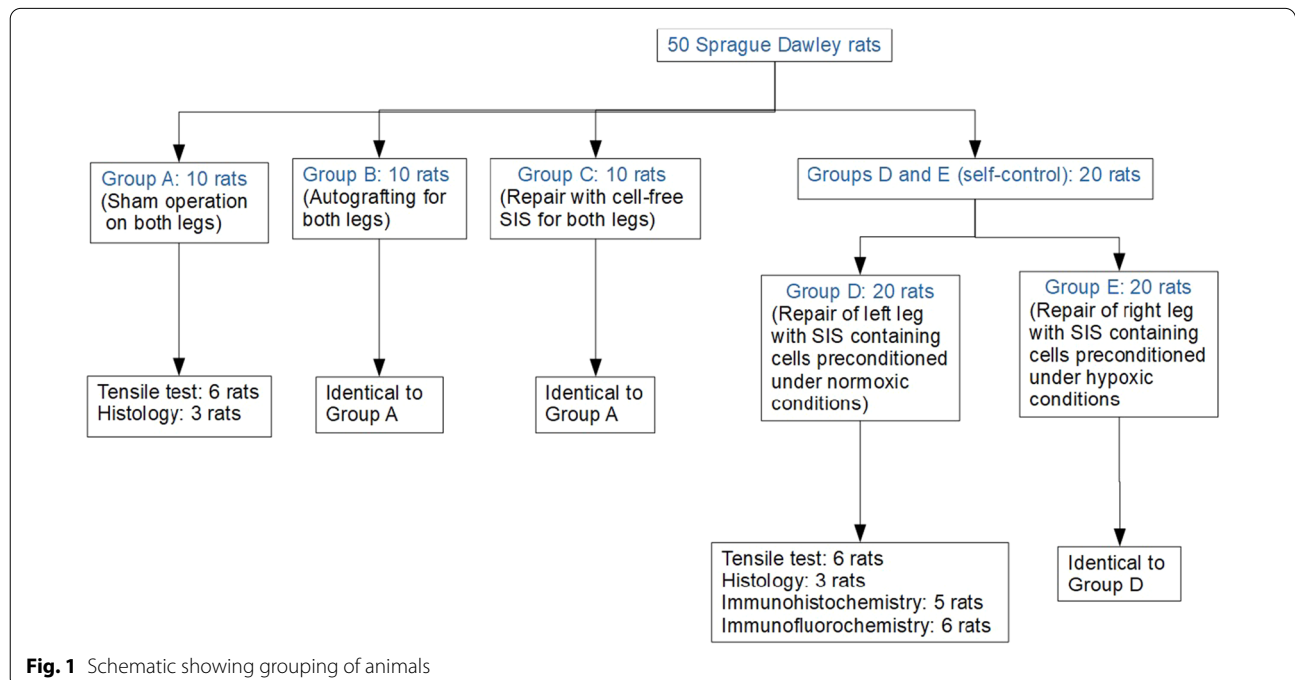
50 Sprague Dawley rats

Group A: 10 rats
(Sham operation on both legs)

Group B: 10 rats
(Autografting for both legs)

Group C: 10 rats
(Repair with cell-free SIS for both legs)

Groups D and E (self-control): 20 rats

Group D: 20 rats
(Repair of left leg with SIS containing cells preconditioned under normoxic conditions)

Group E: 20 rats
(Repair of right leg with SIS containing cells preconditioned under hypoxic conditions

Tensile test: 6 rats
Histology: 3 rats

Identical to Group A

Identical to Group A

Tensile test: 6 rats
Histology: 3 rats
Immunohistochemistry: 5 rats
Immunofluorochemistry: 6 rats

Identical to Group D

**Fig. 1** Schematic showing grouping of animals